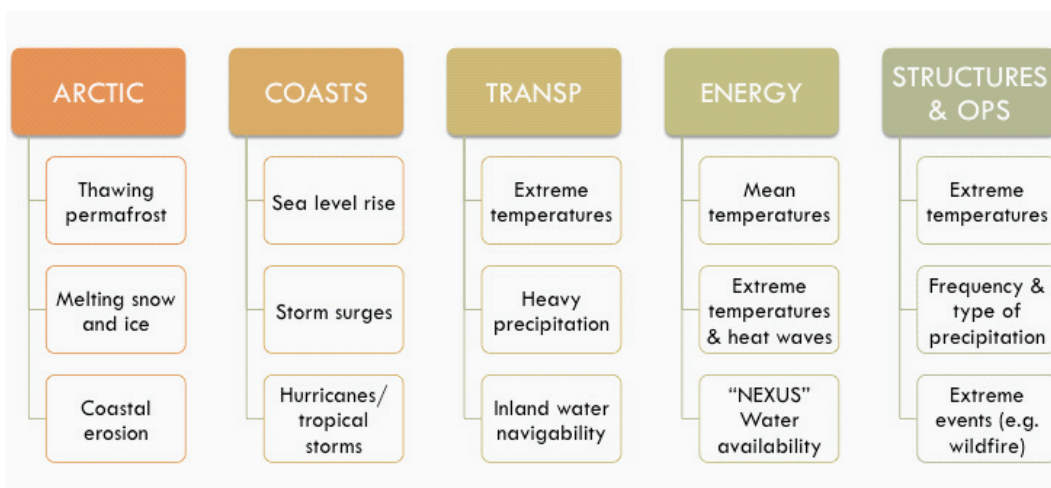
ARCTIC

Thawing permafrost

Melting snow and ice

Coastal erosion

COASTS

Sea level rise

Storm surges

Hurricanes/ tropical storms

TRANSP

Extreme temperatures

Heavy precipitation

Inland water navigability

ENERGY

Mean temperatures

Extreme temperatures & heat waves

"NEXUS" Water availability

STRUCTURES & OPS

Extreme temperatures

Frequency & type of precipitation

Extreme events (e.g. wildfire)